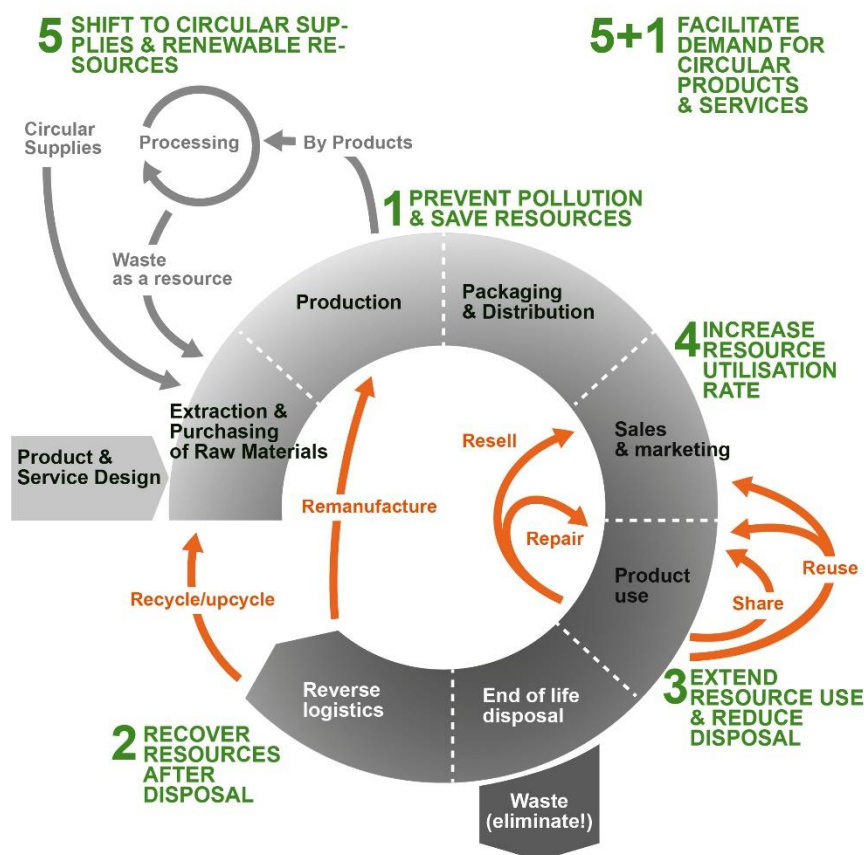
5 SHIFT TO CIRCULAR SUPPLIES & RENEWABLE RESOURCES

5+1 FACILITATE DEMAND FOR CIRCULAR PRODUCTS & SERVICES

Circular Supplies

Processing

By Products

Waste as a resource

1 PREVENT POLLUTION & SAVE RESOURCES

Production

Packaging & Distribution

4 INCREASE RESOURCE UTILISATION RATE

Extraction & Purchasing of Raw Materials

Product & Service Design

Resell

Sales & marketing

Remanufacture

Repair

Reuse

Product use

Share

Recycle/upcycle

Reverse logistics

End of life disposal

3 EXTEND RESOURCE USE & REDUCE DISPOSAL

2 RECOVER RESOURCES AFTER DISPOSAL

Waste (eliminate!)